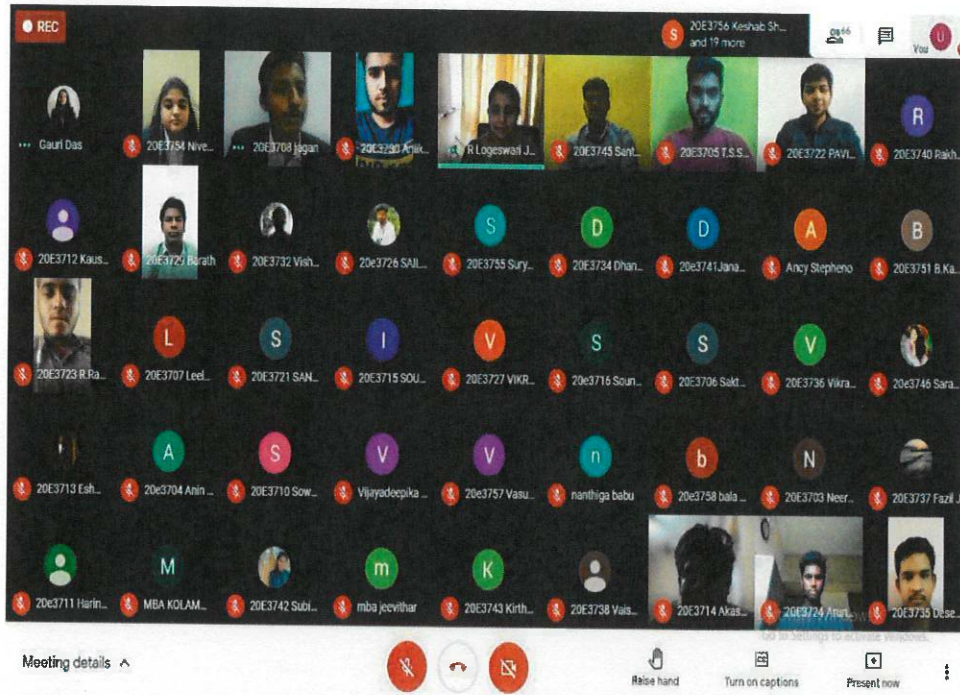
REC

S 20E3756 Keshab Sh... and 19 more

66

You

U

Gauri Das

20E3754 Nive...

20E3708 Jagan

20E3790 Anik...

R Logeswari J...

20E3745 Sant...

20E3705 T.S.S...

20E3722 PAVI...

R

20E3740 Rakh...

20E3712 Kaus...

20E3725 Barath

20E3732 Vish...

20E3726 SAI...

S

20E3755 Sury...

D

20E3734 Dhan...

D

20e3741Jana...

A

Ancy Stepheno

B

20E3751 B.Ka...

20E3723 R.Ra...

L

20E3707 Leel...

S

20E3721 SAN...

I

20E3715 SOU...

V

20E3727 VIKR...

S

20e3716 Soun...

S

20E3706 Sakt...

V

20E3736 Vikra...

20e3746 Sara...

20E3713 Esh...

A

20e3704 Anin...

S

20E3710 Sow...

V

Vijayadeepika ...

V

20e3757 Vasu...

n

nanthiga babu

b

20e3758 bala ...

N

20E3703 Neer...

20E3737 Fazil J...

20e3711 Harin...

M

MBA KOLAM...

20E3742 Subi...

m

mba jeevithar

K

20E3743 Kirth...

20E3738 Vais...

20E3714 Akas...

20E3724 Arun...

20E3735 Dese...

Go to Settings to activate Windows.

Meeting details

Raise hand

Turn on captions

Present now